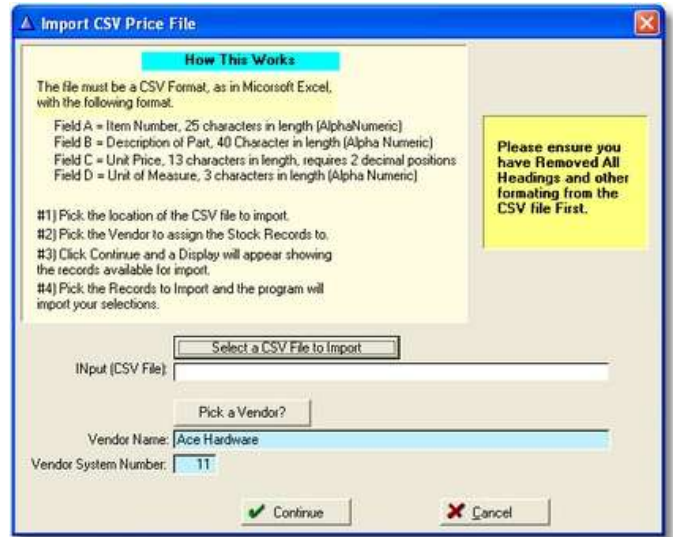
Import CSV Price File

How This Works

The file must be a CSV Format, as in Micorsoft Excel, with the following format.

Field A = Item Number, 25 characters in length (AlphaNumeric)
Field B = Description of Part, 40 Character in length (Alpha Numeric)
Field C = Unit Price, 13 characters in length, requires 2 decimal positions
Field D = Unit of Measure, 3 characters in length (Alpha Numeric)

#1) Pick the location of the CSV file to import.
#2) Pick the Vendor to assign the Stock Records to.
#3) Click Continue and a Display will appear showing the records available for import.
#4) Pick the Records to Import and the program will import your selections.

Please ensure you have Removed All Headings and other formating from the CSV file First.

Select a CSV File to Import

INput (CSV File):

Pick a Vendor?

Vendor Name: Ace Hardware

Vendor System Number: 11

Continue

Cancel